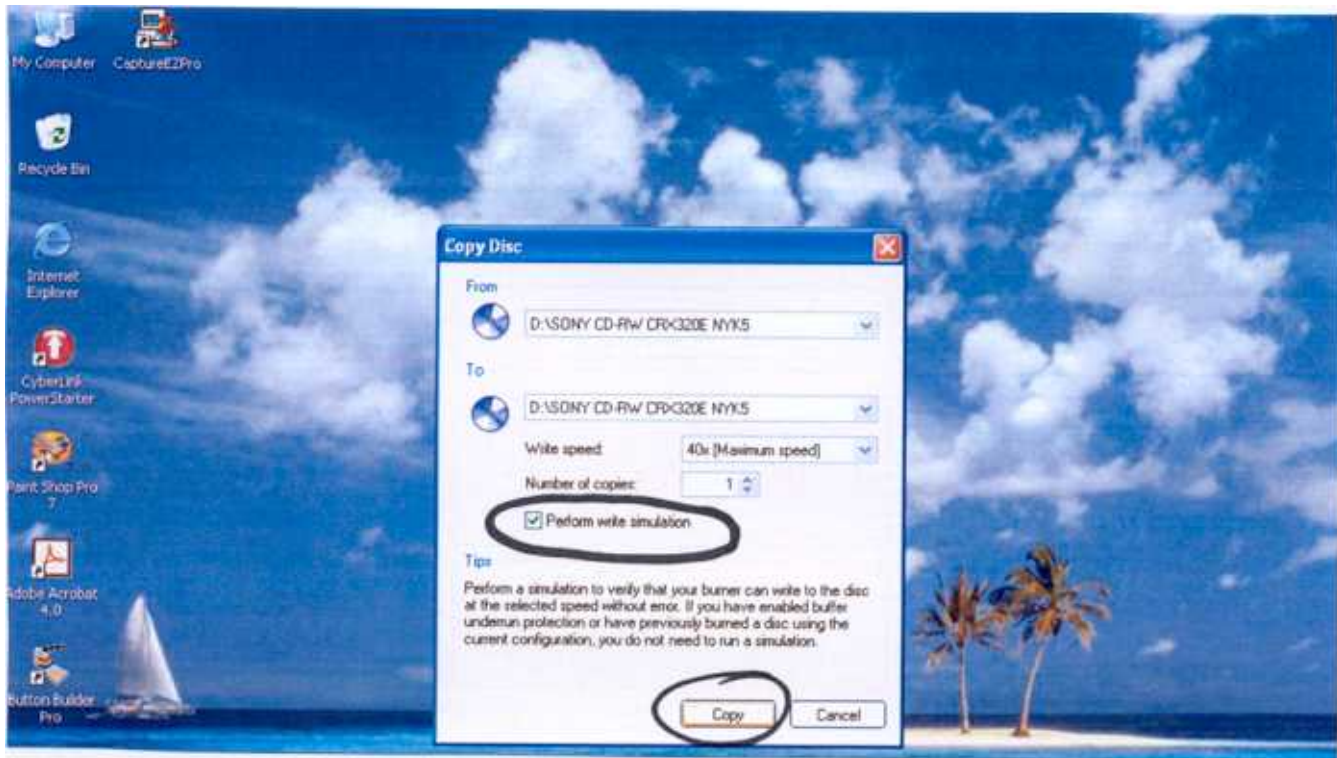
My Computer

CaptureEZPro

Recycle Bin

Internet Explorer

CyberLink PowerStarter

Paint Shop Pro 7

Adobe Acrobat 4.0

Button Builder Pro

Copy Disc

From

D:\SONY CD-RW CRX320E NYK5

To

D:\SONY CD-RW CRX320E NYK5

Write speed:

40x [Maximum speed]

Number of copies:

1

Perform write simulation

Tips

Perform a simulation to verify that your burner can write to the disc at the selected speed without error. If you have enabled buffer underrun protection or have previously burned a disc using the current configuration, you do not need to run a simulation.

Copy

Cancel